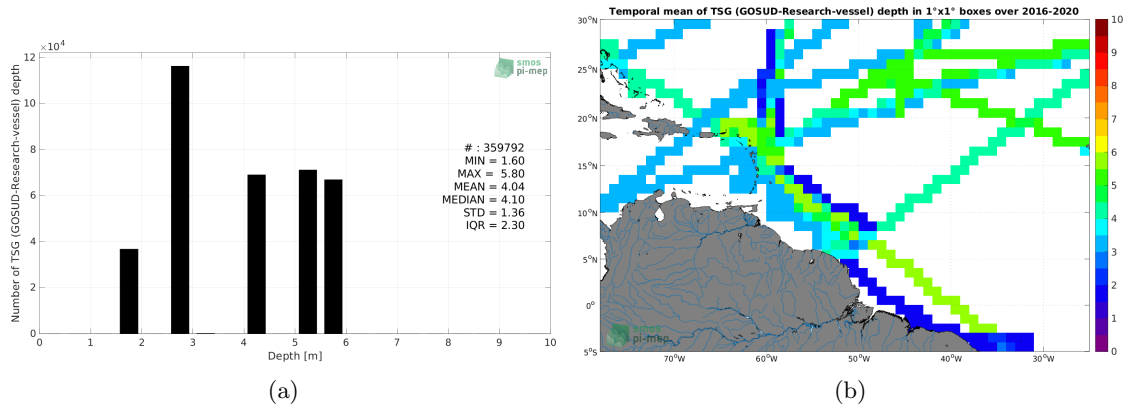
$\times10^4$

12

10

8

6

4

2

0

Number of TSG (GOSUD-Research-vessel) depth

smos
pi-mep

# : 359792
MIN = 1.60
MAX = 5.80
MEAN = 4.04
MEDIAN = 4.10
STD = 1.36
IQR = 2.30

0 1 2 3 4 5 6 7 8 9 10

Depth [m]

(a)

Temporal mean of TSG (GOSUD-Research-vessel) depth in 1°x1° boxes over 2016-2020

30°N

25°N

20°N

15°N

10°N

5°N

0°

5°S

70°W 60°W 50°W 40°W 30°W

smos
pi-mep

10
9
8
7
6
5
4
3
2
1
0

(b)